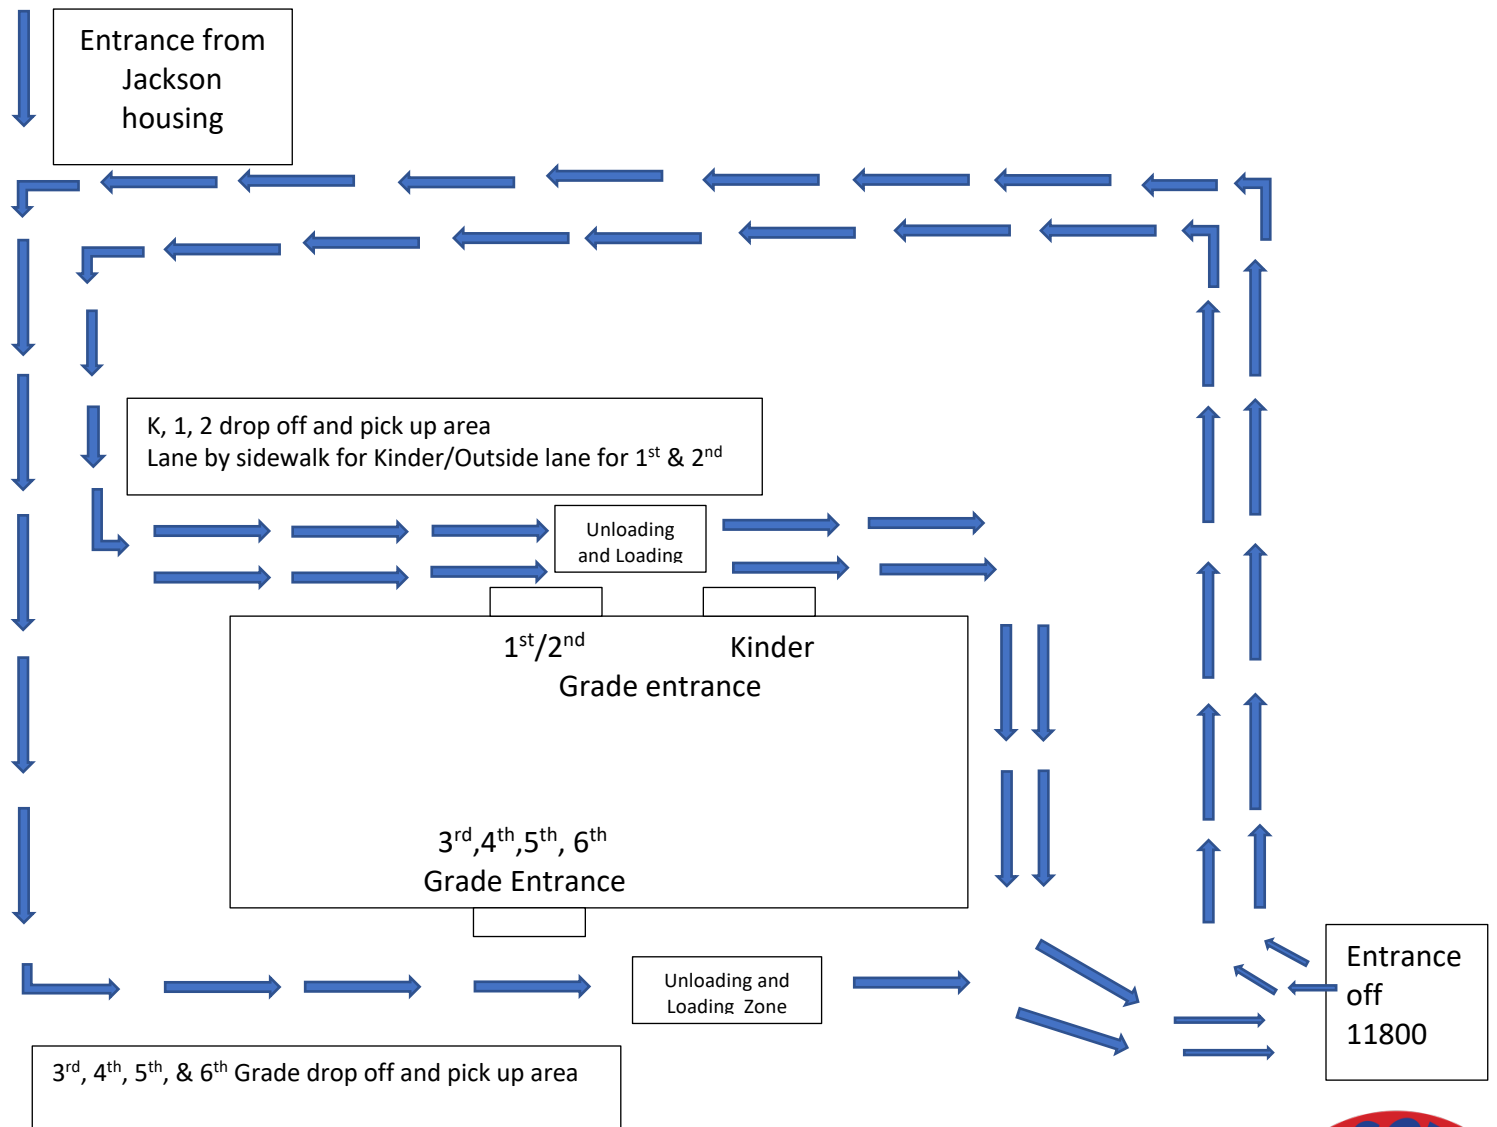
Entrance from Jackson housing

K, 1, 2 drop off and pick up area
Lane by sidewalk for Kinder/Outside lane for $1^{st}$ & $2^{nd}$

Unloading and Loading

$1^{st}/2^{nd}$ Kinder
Grade entrance

$3^{rd}, 4^{th}, 5^{th}, 6^{th}$
Grade Entrance

Unloading and Loading Zone

Entrance off 11800

$3^{rd}$, $4^{th}$, $5^{th}$, & $6^{th}$ Grade drop off and pick up area